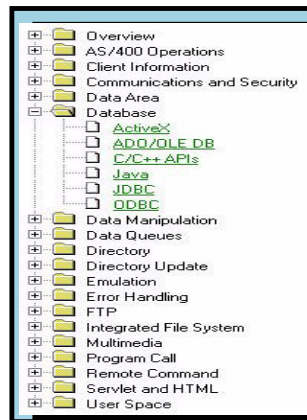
Overview
AS/400 Operations
Client Information
Communications and Security
Data Area
Database
ActiveX
ADO/OLE DB
C/C++ APIs
Java
JDBC
ODBC
Data Manipulation
Data Queues
Directory
Directory Update
Emulation
Error Handling
FTP
Integrated File System
Multimedia
Program Call
Remote Command
Servlet and HTML
User Space